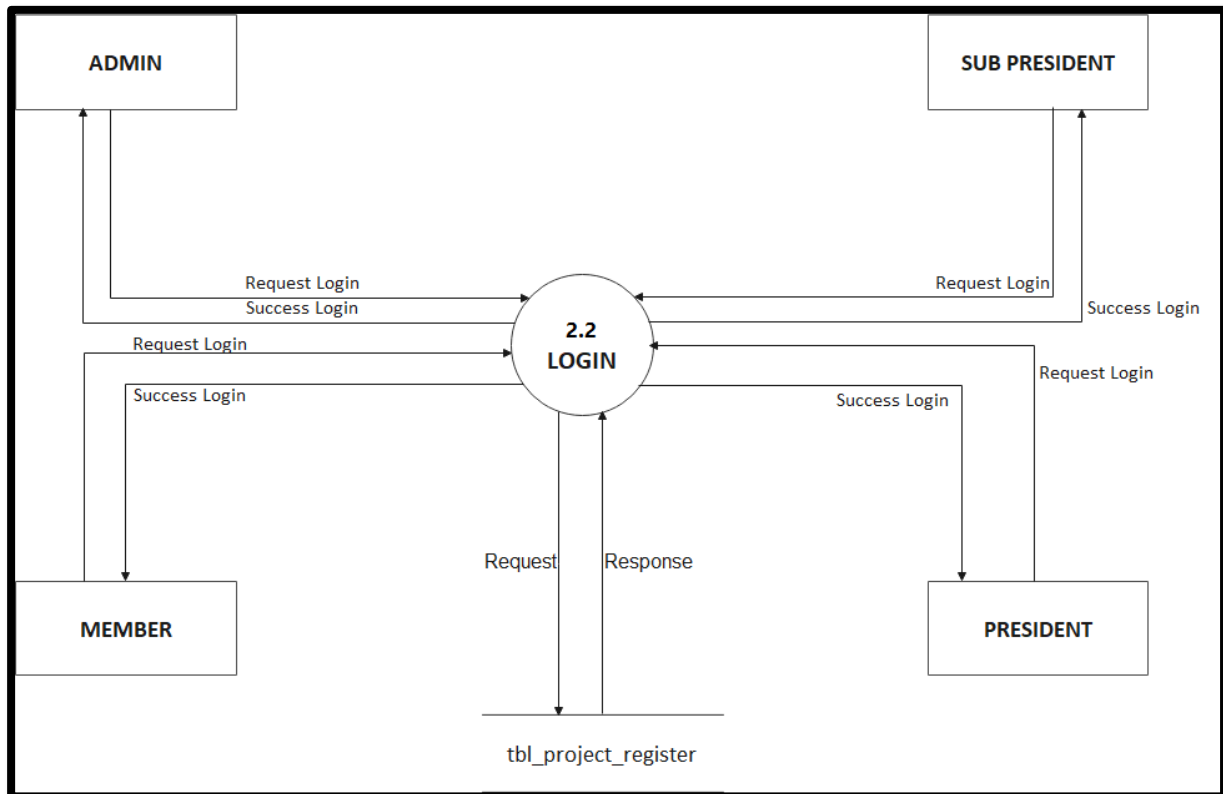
ADMIN

SUB PRESIDENT

Request Login

Success Login

Request Login

Success Login

Request Login

Success Login

2.2
LOGIN

Request Login

Success Login

Request

Response

MEMBER

PRESIDENT

tbl_project_register